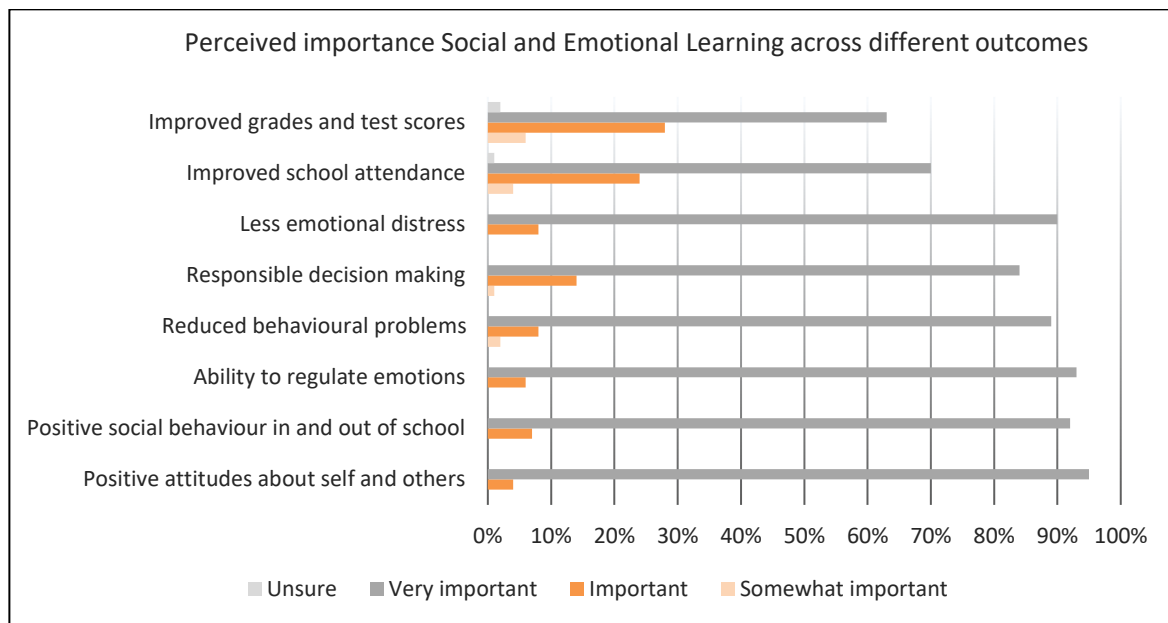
Perceived importance Social and Emotional Learning across different outcomes

Improved grades and test scores
Improved school attendance
Less emotional distress
Responsible decision making
Reduced behavioural problems
Ability to regulate emotions
Positive social behaviour in and out of school
Positive attitudes about self and others

0% 10% 20% 30% 40% 50% 60% 70% 80% 90% 100%

Unsure Very important Important Somewhat important